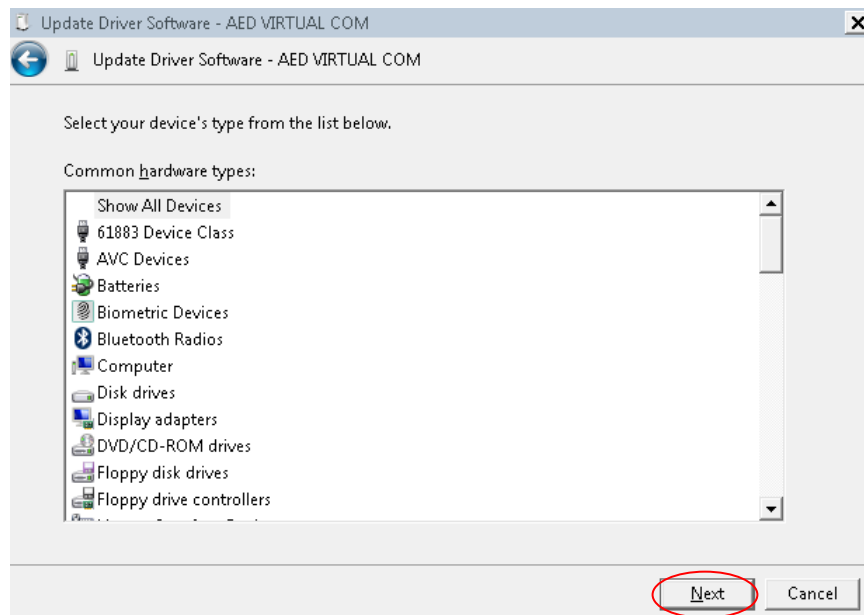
Update Driver Software - AED VIRTUAL COM

Update Driver Software - AED VIRTUAL COM

Select your device's type from the list below.

Common hardware types:

Show All Devices
61883 Device Class
AVC Devices
Batteries
Biometric Devices
Bluetooth Radios
Computer
Disk drives
Display adapters
DVD/CD-ROM drives
Floppy disk drives
Floppy drive controllers
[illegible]

Next
Cancel